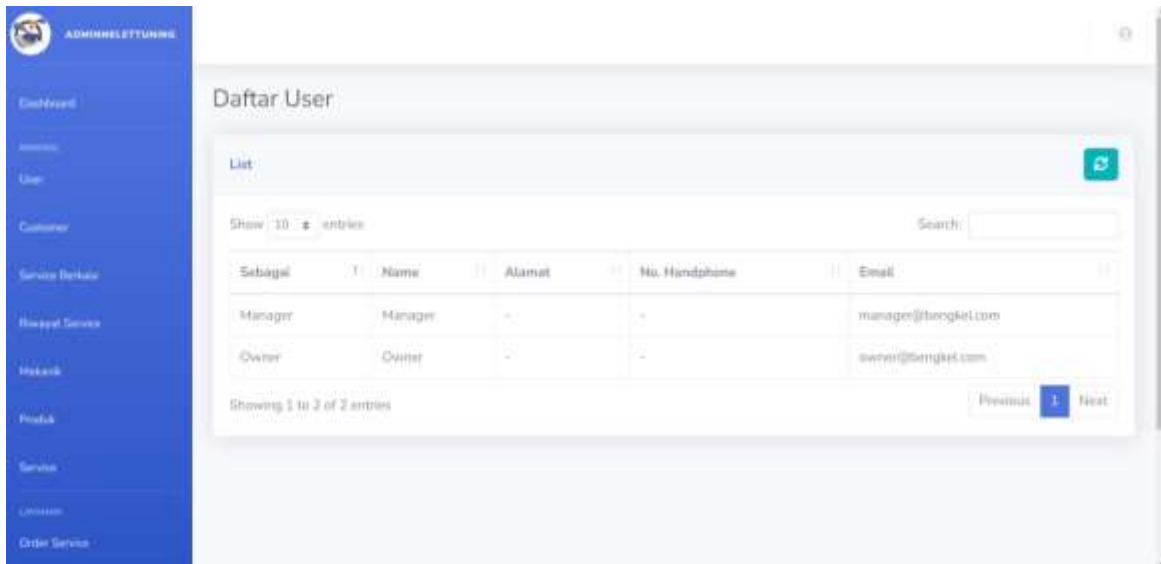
ADMINMELETTUNING

Dashboard

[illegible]

User

Customer

Service Berkala

Riwayat Service

Mekanik

Produk

Service

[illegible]

Order Service

Daftar User

List

Show 10 entries

Search:

| Sebagai | Nama | Alamat | No. Handphone | Email |
|---|---|---|---|---|
| Manager | Manager | - | - | manager@bengkel.com |
| Owner | Owner | - | - | owner@bengkel.com |

Showing 1 to 2 of 2 entries

Previous 1 Next